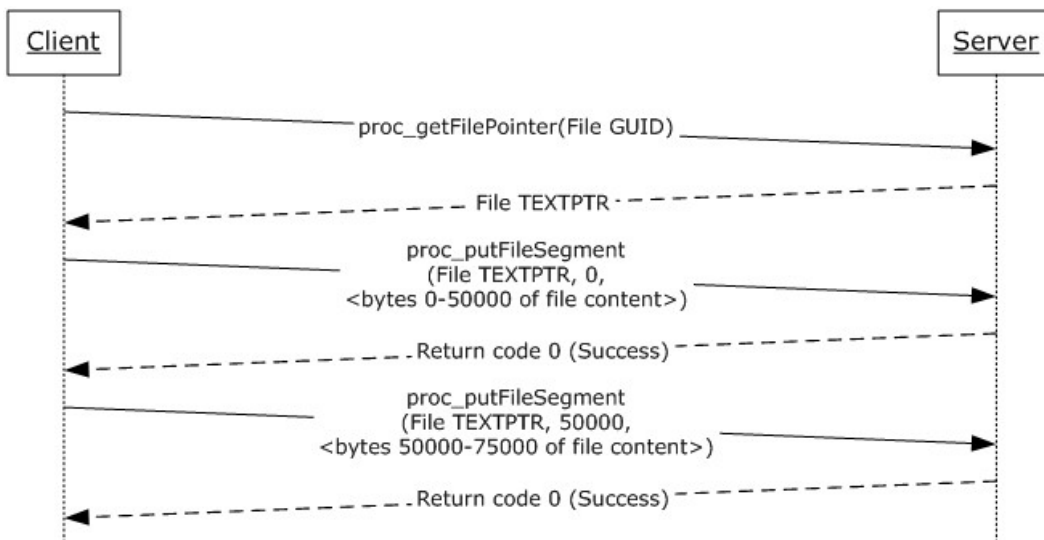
Client

Server

proc_getFilePointer(File GUID)

File TEXTPTR

proc_putFileSegment (File TEXTPTR, 0, <bytes 0-50000 of file content>)

Return code 0 (Success)

proc_putFileSegment (File TEXTPTR, 50000, <bytes 50000-75000 of file content>)

Return code 0 (Success)